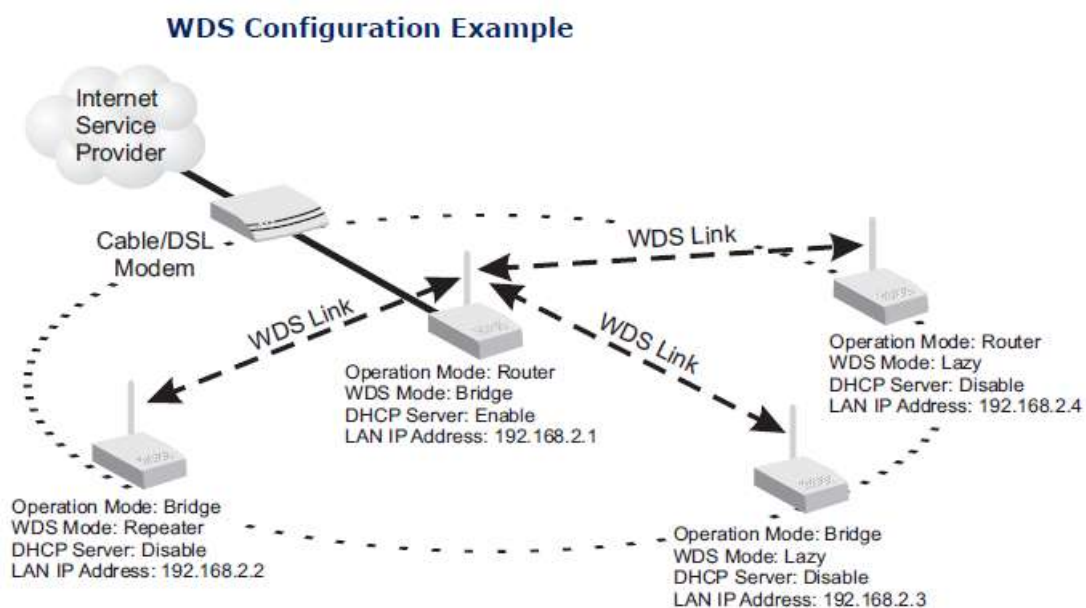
WDS Configuration Example

Internet Service Provider

Cable/DSL Modem

WDS Link

WDS Link

WDS Link

Operation Mode: Router
WDS Mode: Lazy
DHCP Server: Disable
LAN IP Address: 192.168.2.4

Operation Mode: Router
WDS Mode: Bridge
DHCP Server: Enable
LAN IP Address: 192.168.2.1

Operation Mode: Bridge
WDS Mode: Repeater
DHCP Server: Disable
LAN IP Address: 192.168.2.2

Operation Mode: Bridge
WDS Mode: Lazy
DHCP Server: Disable
LAN IP Address: 192.168.2.3